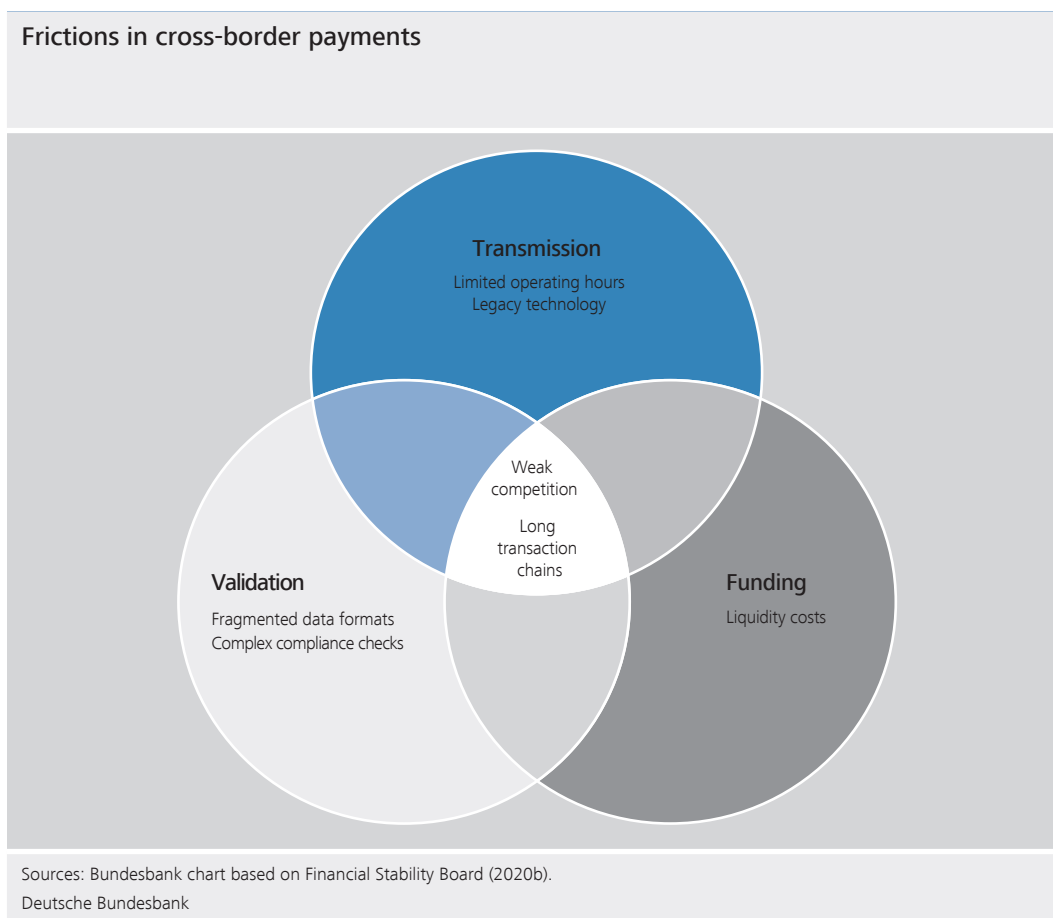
Frictions in cross-border payments

Transmission
Limited operating hours
Legacy technology

Weak competition

Long transaction chains

Validation
Fragmented data formats
Complex compliance checks

Funding
Liquidity costs

Sources: Bundesbank chart based on Financial Stability Board (2020b).
Deutsche Bundesbank